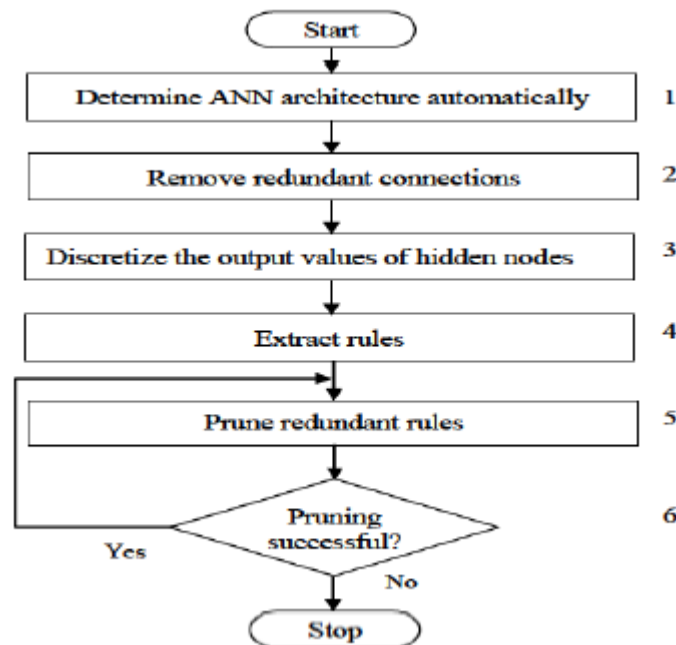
Start

Determine ANN architecture automatically

1

Remove redundant connections

2

Discretize the output values of hidden nodes

3

Extract rules

4

Prune redundant rules

5

Pruning successful?

6

Yes

No

Stop